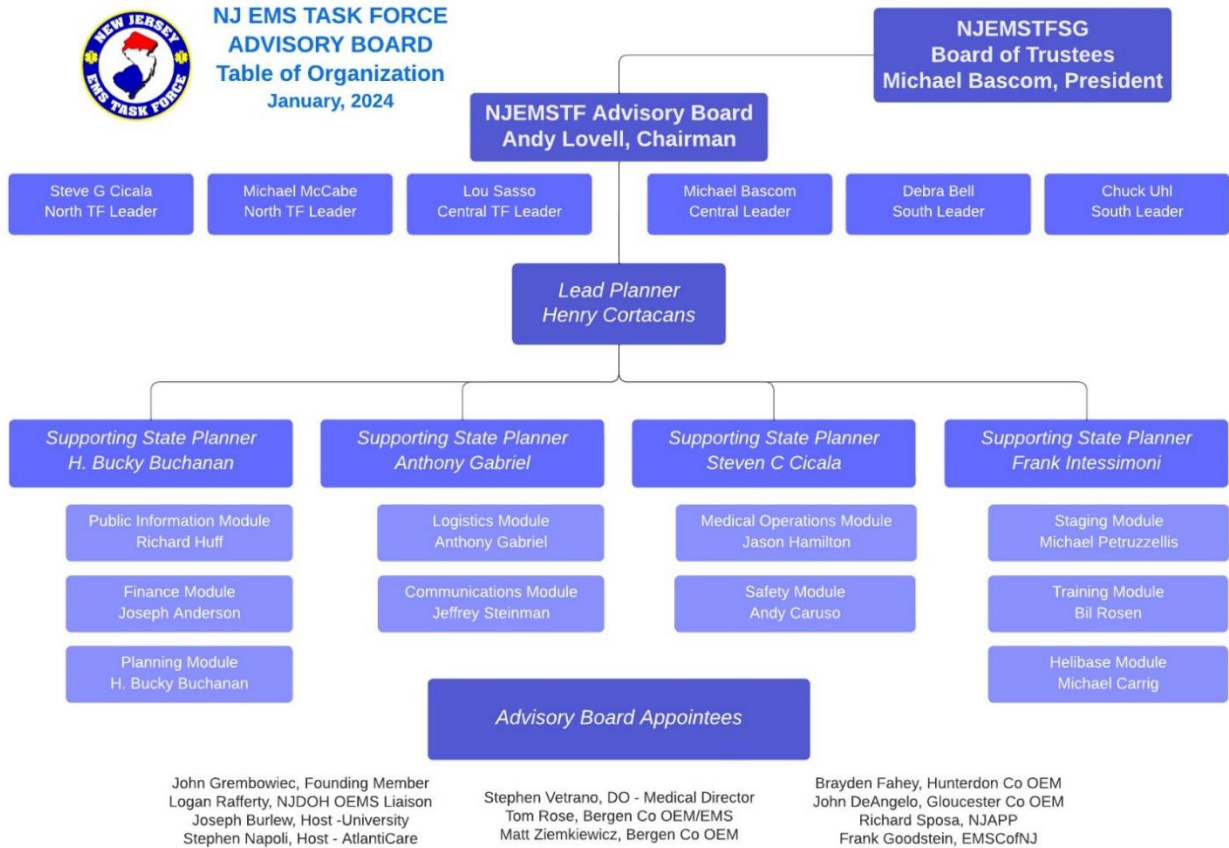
NEW JERSEY
EMS TASK FORCE

NJ EMS TASK FORCE
ADVISORY BOARD
Table of Organization
January, 2024

NJEMSTFSG
Board of Trustees
Michael Bascom, President

NJEMSTF Advisory Board
Andy Lovell, Chairman

Steve G Cicala
North TF Leader

Michael McCabe
North TF Leader

Lou Sasso
Central TF Leader

Michael Bascom
Central Leader

Debra Bell
South Leader

Chuck Uhl
South Leader

Lead Planner
Henry Cortacans

Supporting State Planner
H. Bucky Buchanan

Public Information Module
Richard Huff

Finance Module
Joseph Anderson

Planning Module
H. Bucky Buchanan

Supporting State Planner
Anthony Gabriel

Logistics Module
Anthony Gabriel

Communications Module
Jeffrey Steinman

Supporting State Planner
Steven C Cicala

Medical Operations Module
Jason Hamilton

Safety Module
Andy Caruso

Supporting State Planner
Frank Intessimoni

Staging Module
Michael Petruzzellis

Training Module
Bil Rosen

Helibase Module
Michael Carrig

Advisory Board Appointees

John Grembowiec, Founding Member
Logan Rafferty, NJDOH OEMS Liaison
Joseph Burlew, Host -University
Stephen Napoli, Host - AtlantiCare

Stephen Vetrano, DO - Medical Director
Tom Rose, Bergen Co OEM/EMS
Matt Ziemkiewicz, Bergen Co OEM

Brayden Fahey, Hunterdon Co OEM
John DeAngelo, Gloucester Co OEM
Richard Sposa, NJAPP
Frank Goodstein, EMSCofNJ